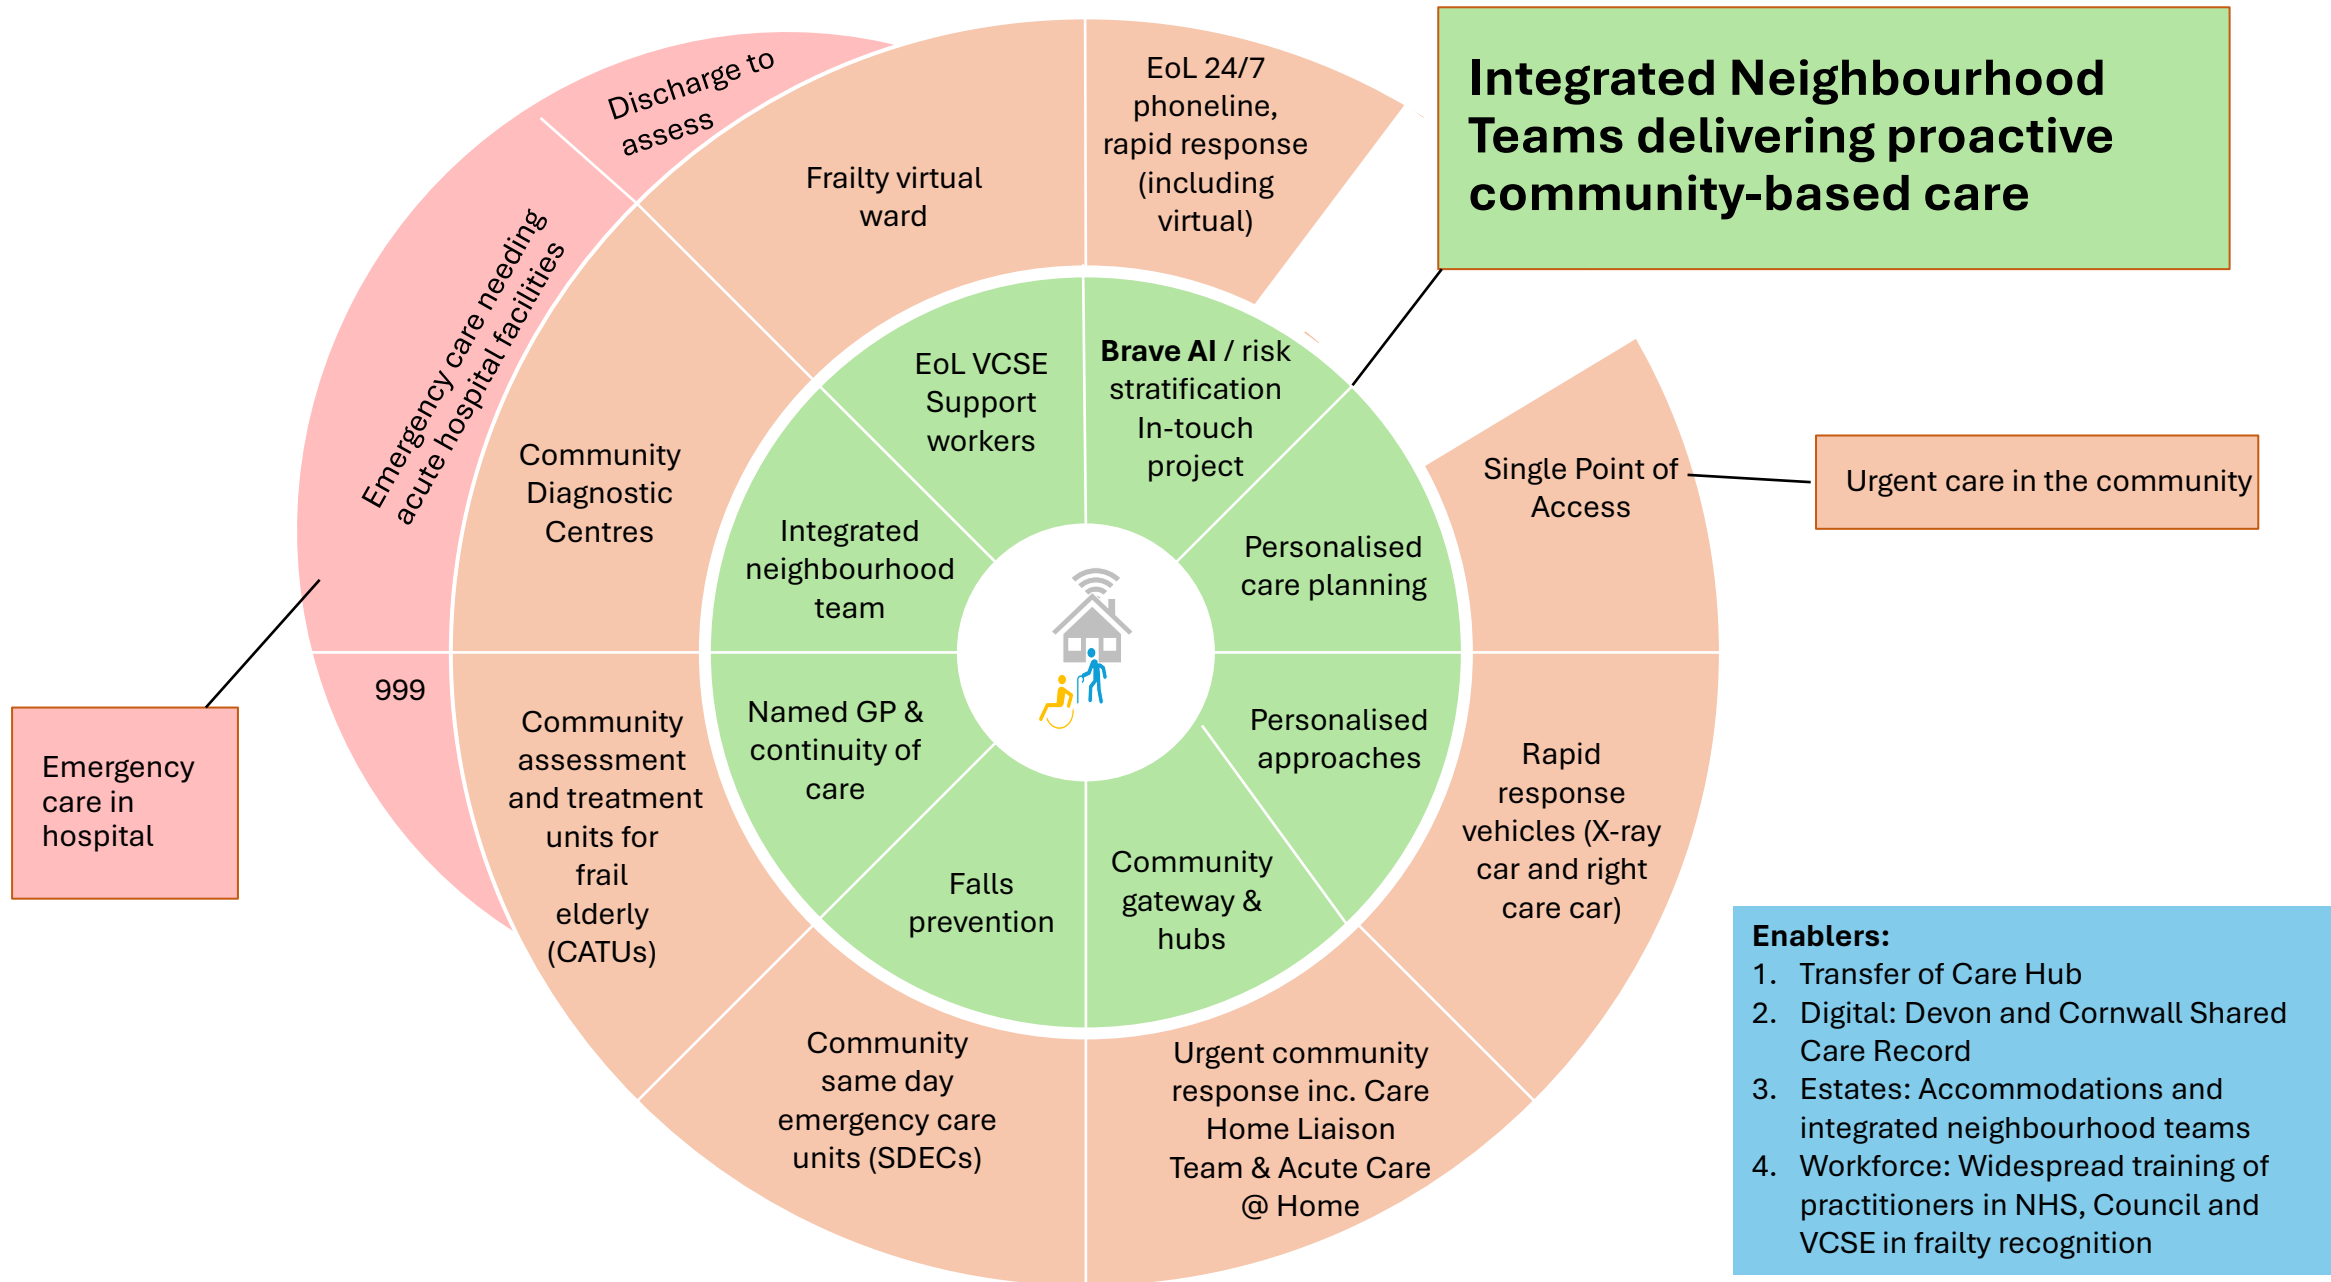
Integrated Neighbourhood Teams delivering proactive community-based care

Discharge to assess

Emergency care needing acute hospital facilities

Frailty virtual ward

EoL 24/7 phoneline, rapid response (including virtual)

Community Diagnostic Centres

EoL VCSE Support workers

Brave AI / risk stratification In-touch project

Single Point of Access

Urgent care in the community

Integrated neighbourhood team

Personalised care planning

999

Emergency care in hospital

Community assessment and treatment units for frail elderly (CATUs)

Named GP & continuity of care

Personalised approaches

Rapid response vehicles (X-ray car and right care car)

Falls prevention

Community gateway & hubs

Community same day emergency care units (SDECs)

Urgent community response inc. Care Home Liaison Team & Acute Care @ Home

Enablers:
1. Transfer of Care Hub
2. Digital: Devon and Cornwall Shared Care Record
3. Estates: Accommodations and integrated neighbourhood teams
4. Workforce: Widespread training of practitioners in NHS, Council and VCSE in frailty recognition